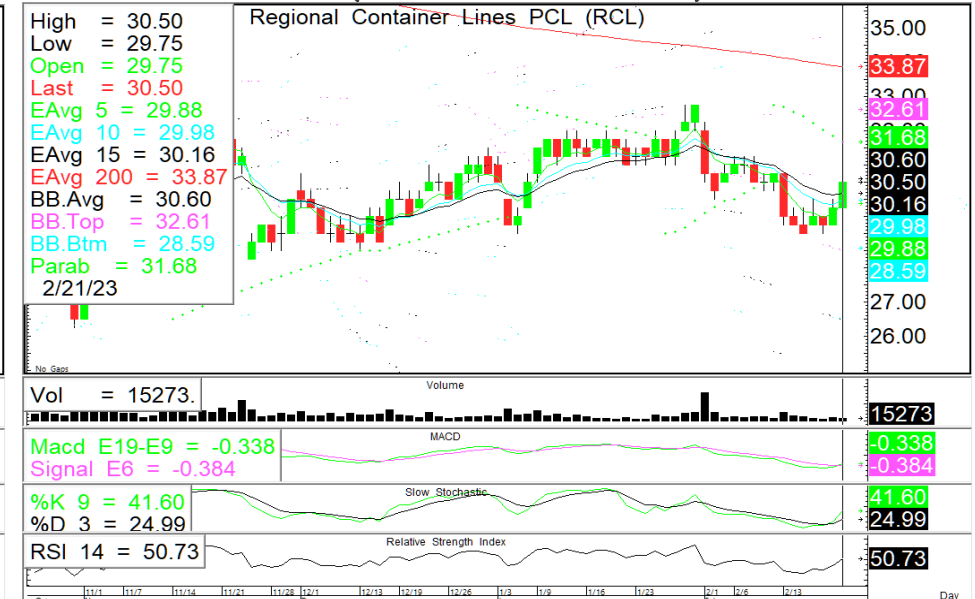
High = 30.50
Low = 29.75
Open = 29.75
Last = 30.50
EAvg 5 = 29.88
EAvg 10 = 29.98
EAvg 15 = 30.16
EAvg 200 = 33.87
BB.Avg = 30.60
BB.Top = 32.61
BB.Btm = 28.59
Parab = 31.68
2/21/23

Regional Container Lines PCL (RCL)

35.00
33.87
33.00
32.61
31.68
30.60
30.50
30.16
29.98
29.88
28.59
27.00
26.00

No Gaps

Vol = 15273.
Volume
15273

Macd E19-E9 = -0.338
Signal E6 = -0.384
MACD
-0.338
-0.384

%K 9 = 41.60
%D 3 = 24.99
Slow Stochastic
41.60
24.99

RSI 14 = 50.73
Relative Strength Index
50.73

11/1 11/7 11/14 11/21 11/28 12/1 12/13 12/19 12/26 1/3 1/9 1/16 1/23 2/1 2/6 2/13

Day